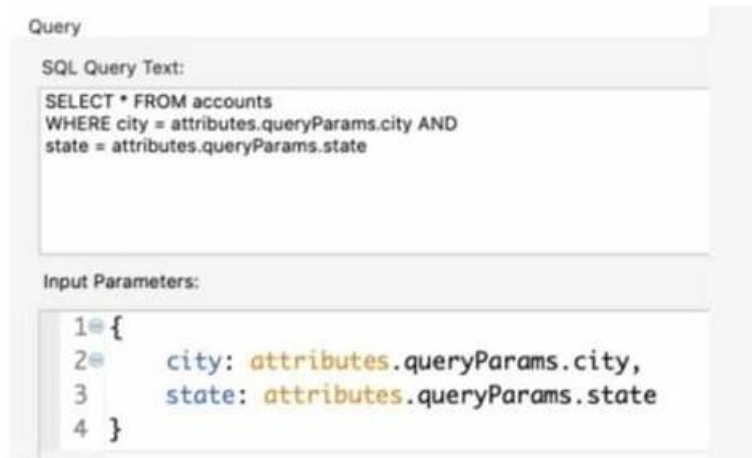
Query

SQL Query Text:

SELECT * FROM accounts
WHERE city = attributes.queryParams.city AND
state = attributes.queryParams.state

Input Parameters:

1 {
2     city: attributes.queryParams.city,
3     state: attributes.queryParams.state
4 }